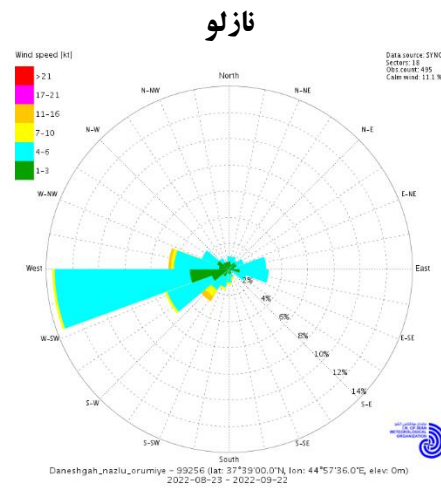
نازلو

Wind speed [kt]
>21
17-21
11-16
7-10
4-6
1-3

Data source: SYNOP
Sectors: 18
Obs count: 495
Calm wind: 11.1 %

North
N-NE
N-E
E-NE
East
E-SE
S-E
S-SE
South
S-SW
S-W
W-SW
West
W-NW
N-W
N-NW

2%
4%
6%
8%
10%
12%
14%

Daneshgah_nazlu_orumiye - 99256 (lat: 37°39'00.0"N, lon: 44°57'36.0"E, elev: 0m)
2022-08-23 - 2022-09-22